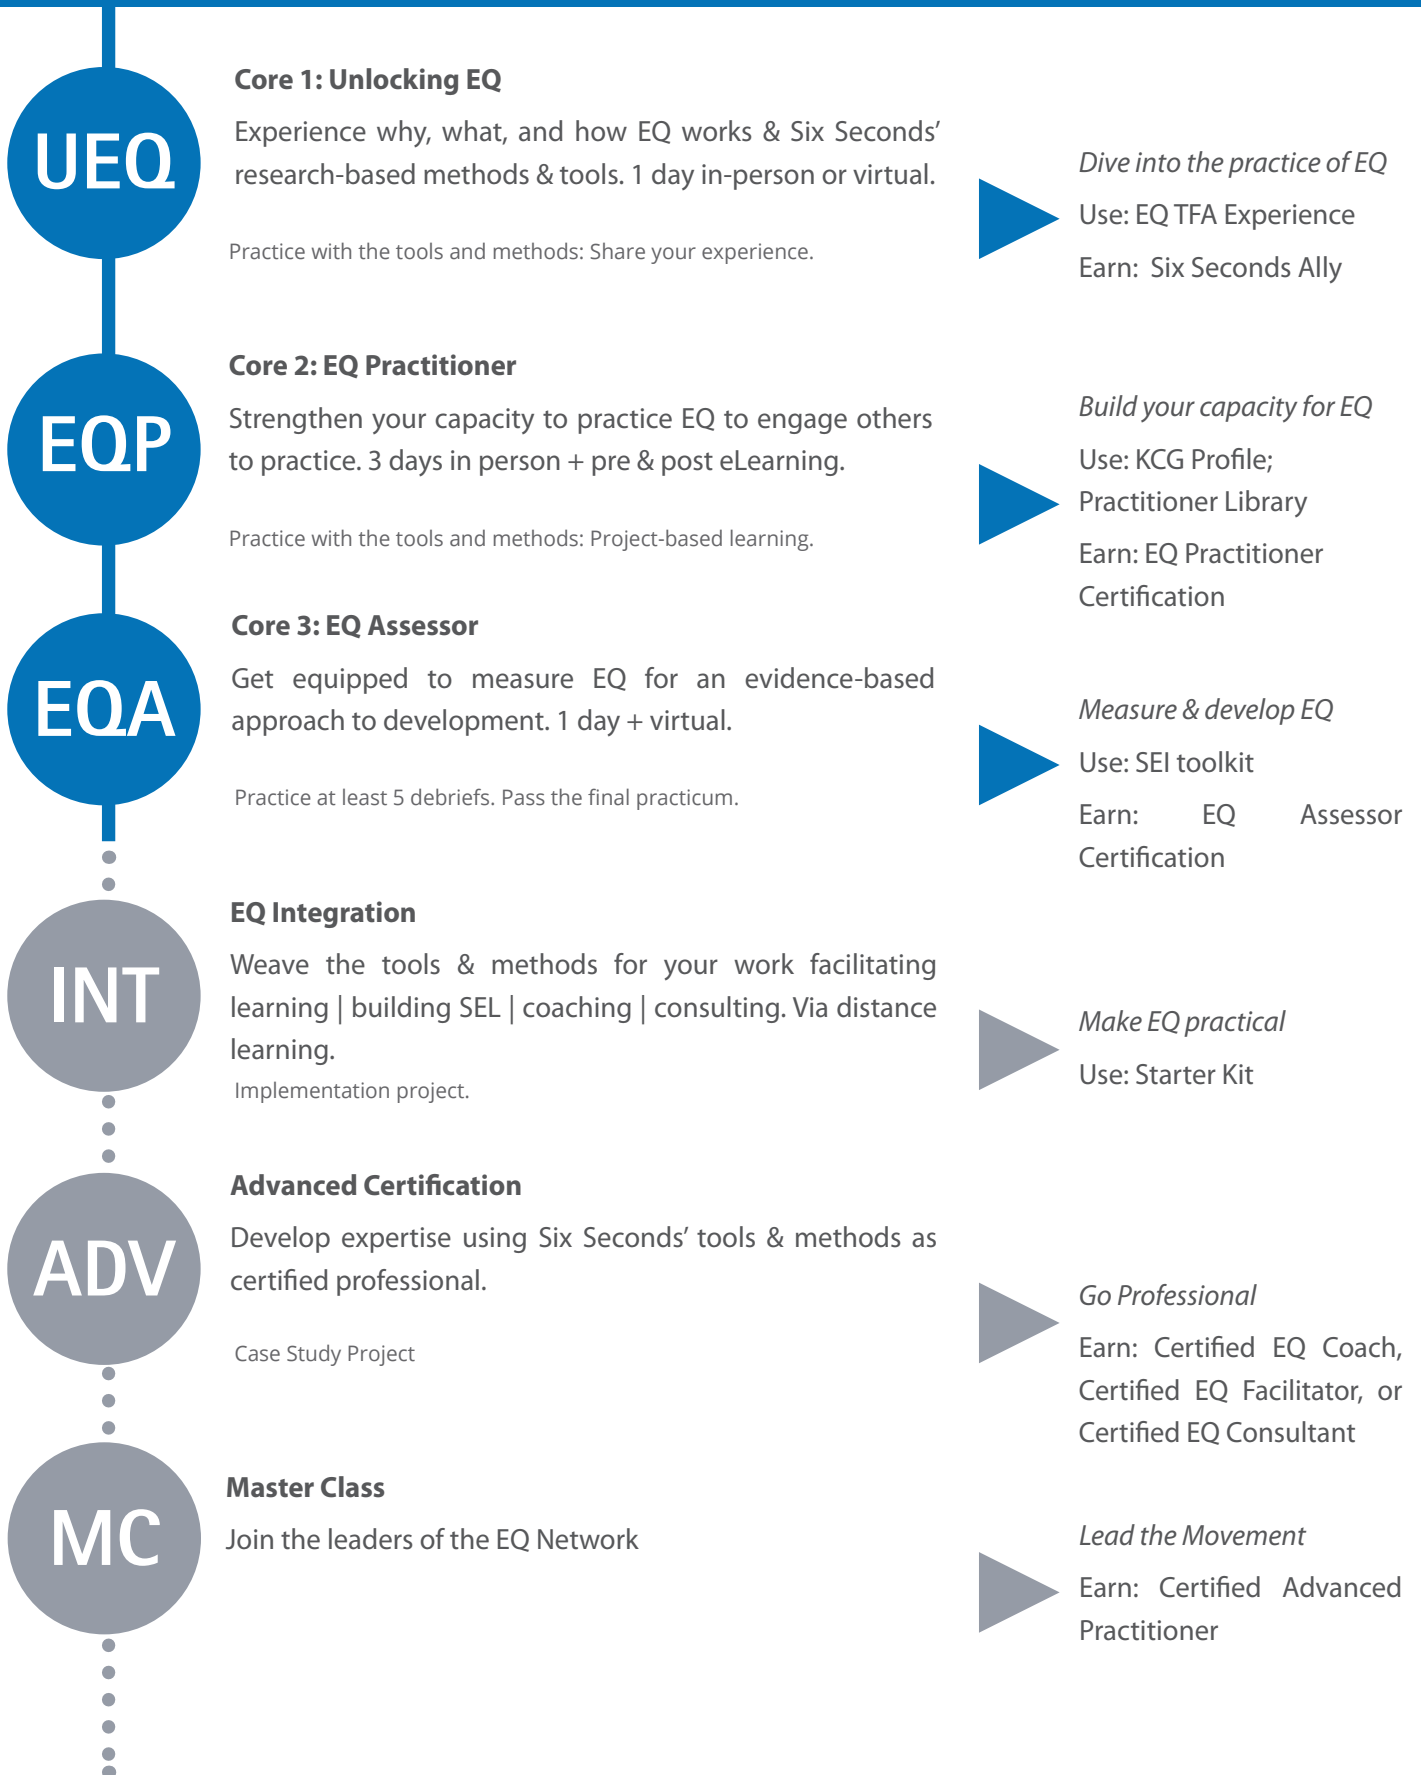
UEQ

Core 1: Unlocking EQ

Experience why, what, and how EQ works & Six Seconds' research-based methods & tools. 1 day in-person or virtual.

Practice with the tools and methods: Share your experience.

Dive into the practice of EQ

Use: EQ TFA Experience

Earn: Six Seconds Ally

EQP

Core 2: EQ Practitioner

Strengthen your capacity to practice EQ to engage others to practice. 3 days in person + pre & post eLearning.

Practice with the tools and methods: Project-based learning.

Build your capacity for EQ

Use: KCG Profile; Practitioner Library

Earn: EQ Practitioner Certification

EQA

Core 3: EQ Assessor

Get equipped to measure EQ for an evidence-based approach to development. 1 day + virtual.

Practice at least 5 debriefs. Pass the final practicum.

Measure & develop EQ

Use: SEI toolkit

Earn: EQ Assessor Certification

INT

EQ Integration

Weave the tools & methods for your work facilitating learning | building SEL | coaching | consulting. Via distance learning.

Implementation project.

Make EQ practical

Use: Starter Kit

ADV

Advanced Certification

Develop expertise using Six Seconds' tools & methods as certified professional.

Case Study Project

Go Professional

Earn: Certified EQ Coach, Certified EQ Facilitator, or Certified EQ Consultant

MC

Master Class

Join the leaders of the EQ Network

Lead the Movement

Earn: Certified Advanced Practitioner